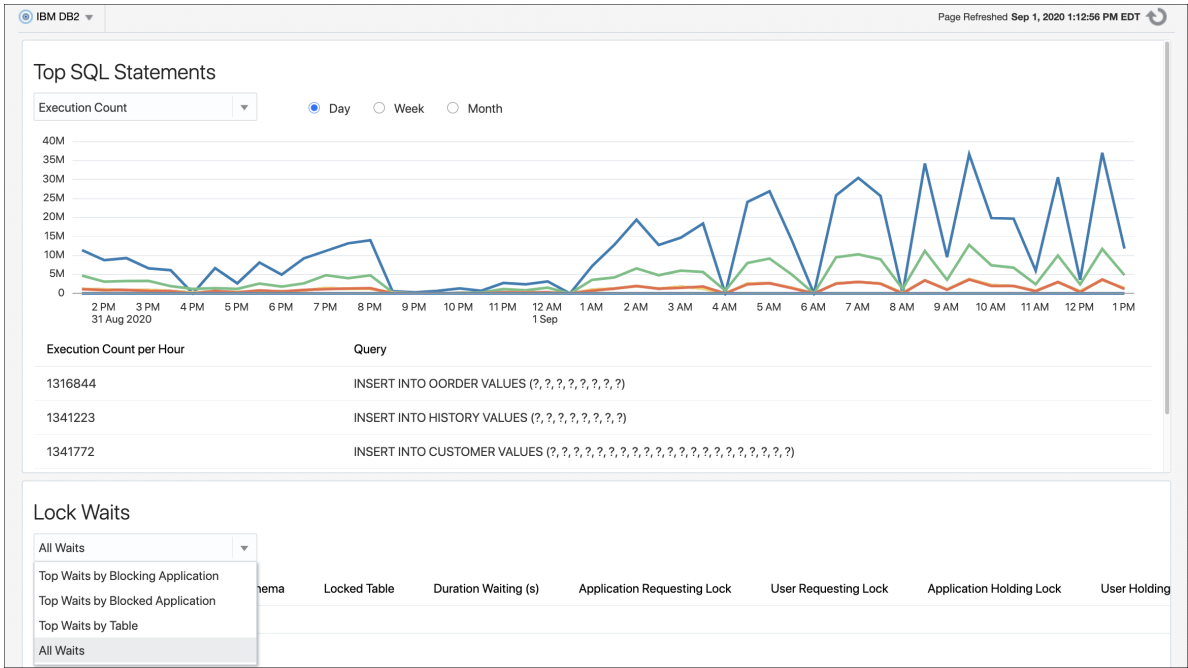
IBM DB2

Page Refreshed Sep 1, 2020 1:12:56 PM EDT

Top SQL Statements

Execution Count

Day Week Month

40M
35M
30M
25M
20M
15M
10M
5M
0

2 PM 31 Aug 2020 3 PM 4 PM 5 PM 6 PM 7 PM 8 PM 9 PM 10 PM 11 PM 12 AM 1 Sep 1 AM 2 AM 3 AM 4 AM 5 AM 6 AM 7 AM 8 AM 9 AM 10 AM 11 AM 12 PM 1 PM

| Execution Count per Hour | Query |
|---|---|
| 1316844 | INSERT INTO OORDER VALUES (?, ?, ?, ?, ?, ?, ?, ?) |
| 1341223 | INSERT INTO HISTORY VALUES (?, ?, ?, ?, ?, ?, ?, ?) |
| 1341772 | INSERT INTO CUSTOMER VALUES (?, ?, ?, ?, ?, ?, ?, ?, ?, ?, ?, ?, ?, ?, ?, ?, ?, ?, ?, ?, ?) |

Lock Waits

All Waits

Top Waits by Blocking Application
Top Waits by Blocked Application
Top Waits by Table
All Waits

hema Locked Table Duration Waiting (s) Application Requesting Lock User Requesting Lock Application Holding Lock User Holding